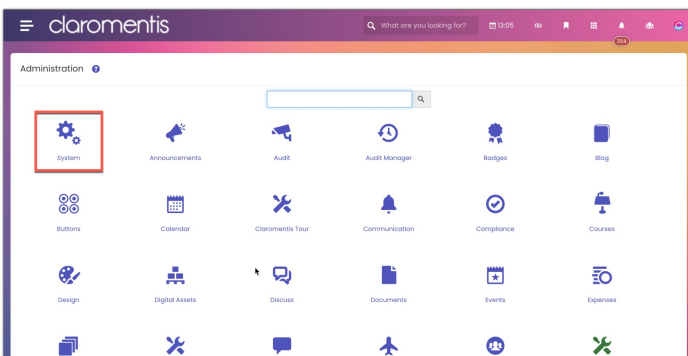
claromentis

What are you looking for?

13:05

254

Administration

System

Announcements

Audit

Audit Manager

Badges

Blog

Buttons

Calendar

Claromentis Tour

Communication

Compliance

Courses

Design

Digital Assets

Discuss

Documents

Events

Expenses